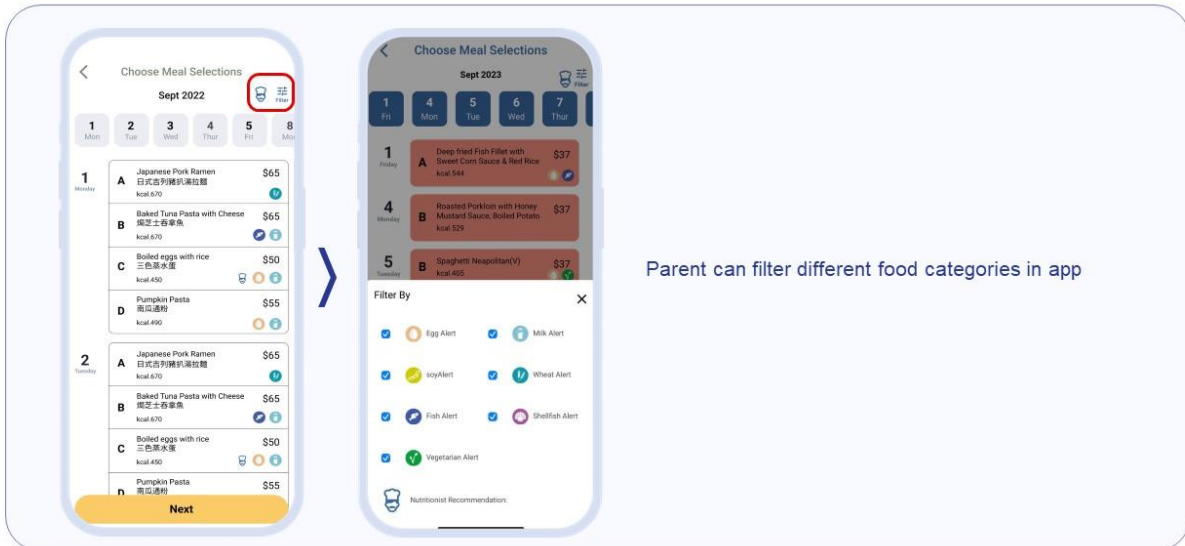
Choose Meal Selections

Sept 2022

Filter

1 Mon
2 Tue
3 Wed
4 Thur
5 Fri
8 Mon

1 Monday

A Japanese Pork Ramen 日式吉列豬扒湯拉麵 kcal.670 $65

B Baked Tuna Pasta with Cheese 焗芝士吞拿魚 kcal.670 $65

C Boiled eggs with rice 三色蒸水蛋 kcal.450 $50

D Pumpkin Pasta 南瓜通粉 kcal.490 $55

2 Tuesday

A Japanese Pork Ramen 日式吉列豬扒湯拉麵 kcal.670 $65

B Baked Tuna Pasta with Cheese 焗芝士吞拿魚 kcal.670 $65

C Boiled eggs with rice 三色蒸水蛋 kcal.450 $50

D Pumpkin Pasta 南瓜通粉 $55

Next

Choose Meal Selections

Sept 2023

Filter

1 Fri
4 Mon
5 Tue
6 Wed
7 Thur

1 Friday
A Deep fried Fish Fillet with Sweet Corn Sauce & Red Rice kcal.544 $37

4 Monday
B Roasted Porkloin with Honey Mustard Sauce, Boiled Potato kcal.529 $37

5 Tuesday
B Spaghetti Neapolitan(V) kcal.465 $37

Filter By

Egg Alert
Milk Alert
soyAlert
Wheat Alert
Fish Alert
Shellfish Alert
Vegetarian Alert

Nutritionist Recommendation:

Parent can filter different food categories in app